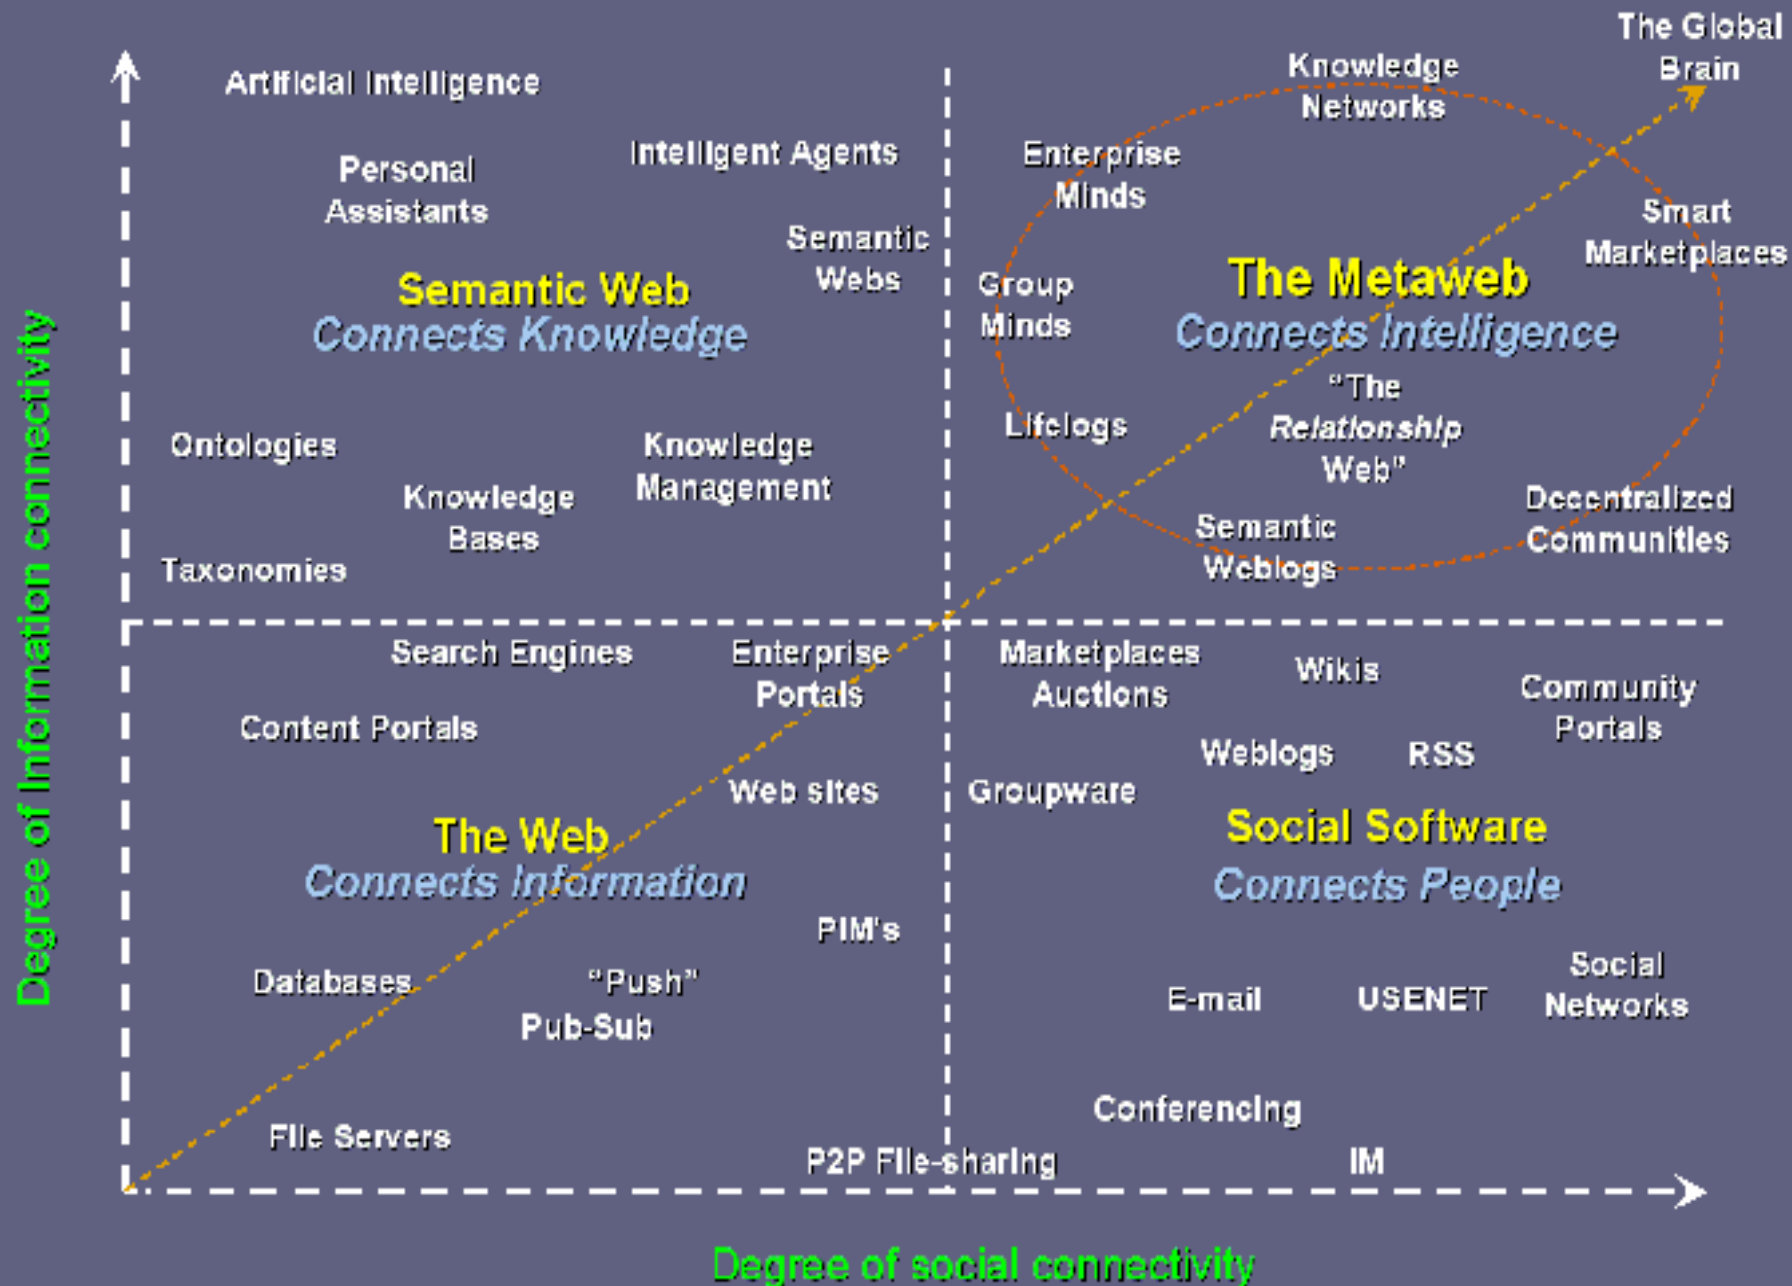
The Global Brain

Knowledge Networks

Artificial Intelligence

Personal Assistants

Intelligent Agents

Semantic Webs

Enterprise Minds

Smart Marketplaces

Semantic Web
Connects Knowledge

Group Minds

The Metaweb
Connects Intelligence

"The Relationship Web"

Lifelogs

Ontologies

Knowledge Bases

Knowledge Management

Taxonomies

Semantic Weblogs

Decentralized Communities

Search Engines

Enterprise Portals

Marketplaces Auctions

Wikis

Community Portals

Content Portals

Weblogs

RSS

Web sites

Groupware

The Web
Connects Information

Social Software
Connects People

PIM's

Databases

"Push"
Pub-Sub

E-mail

USENET

Social Networks

Conferencing

File Servers

P2P File-sharing

IM

Degree of Information connectivity

Degree of social connectivity